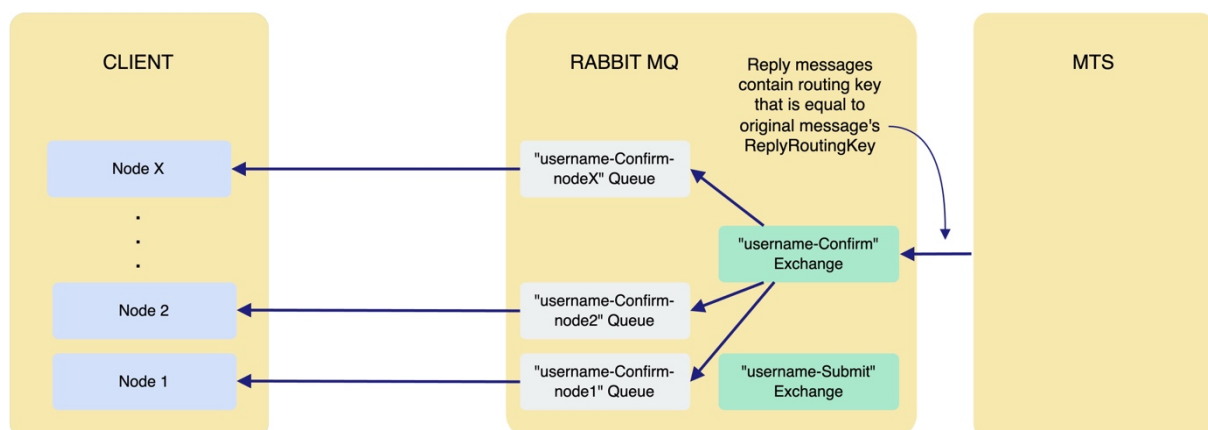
CLIENT

Node X

.
.
.

Node 2

Node 1

RABBIT MQ

Reply messages contain routing key that is equal to original message's ReplyRoutingKey

"username-Confirm-nodeX" Queue

"username-Confirm" Exchange

"username-Confirm-node2" Queue

"username-Confirm-node1" Queue

"username-Submit" Exchange

MTS